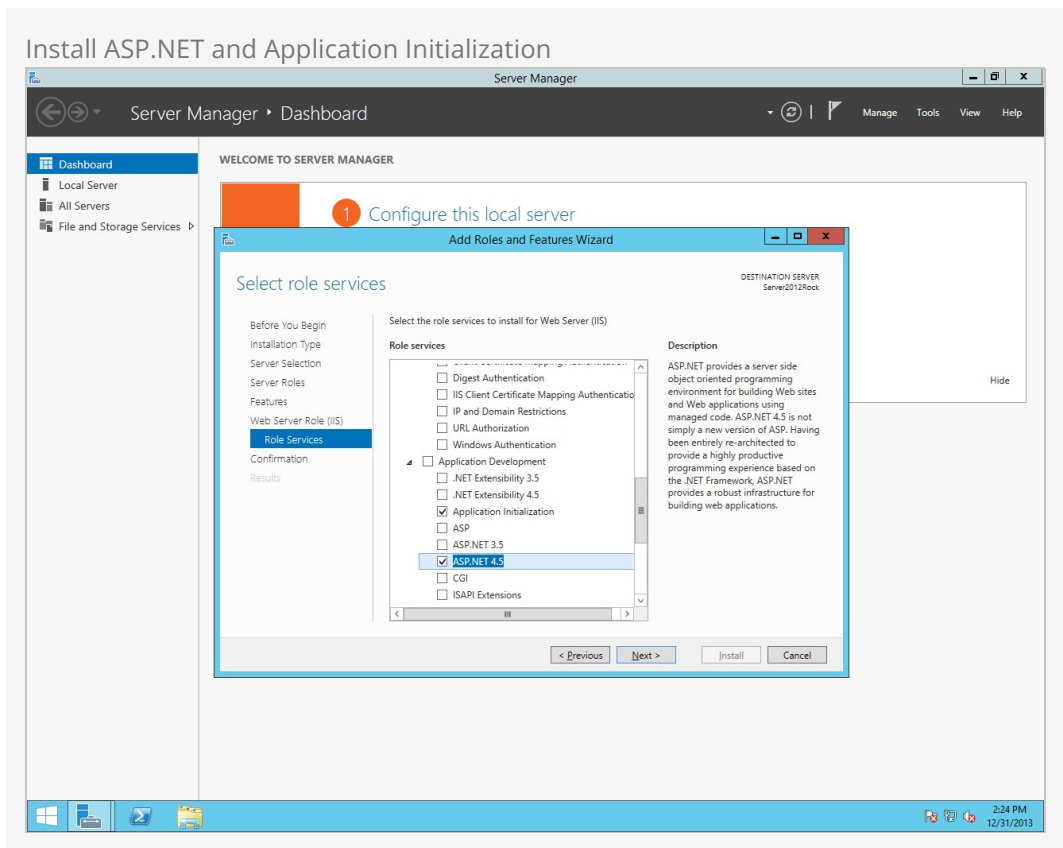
Install ASP.NET and Application Initialization

Server Manager

Server Manager ‣ Dashboard

Manage Tools View Help

Dashboard
Local Server
All Servers
File and Storage Services ▷

WELCOME TO SERVER MANAGER

1 Configure this local server

Hide

Add Roles and Features Wizard

Select role services

DESTINATION SERVER
Server2012Rock

Before You Begin
Installation Type
Server Selection
Server Roles
Features
Web Server Role (IIS)
Role Services
Confirmation
Results

Select the role services to install for Web Server (IIS)

Role services

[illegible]
Digest Authentication
IIS Client Certificate Mapping Authenticatio
IP and Domain Restrictions
URL Authorization
Windows Authentication
Application Development
.NET Extensibility 3.5
.NET Extensibility 4.5
Application Initialization
ASP
ASP.NET 3.5
ASP.NET 4.5
CGI
ISAPI Extensions

Description

ASP.NET provides a server side object oriented programming environment for building Web sites and Web applications using managed code. ASP.NET 4.5 is not simply a new version of ASP. Having been entirely re-architected to provide a highly productive programming experience based on the .NET Framework, ASP.NET provides a robust infrastructure for building web applications.

< Previous Next > Install Cancel

2:24 PM
12/31/2013